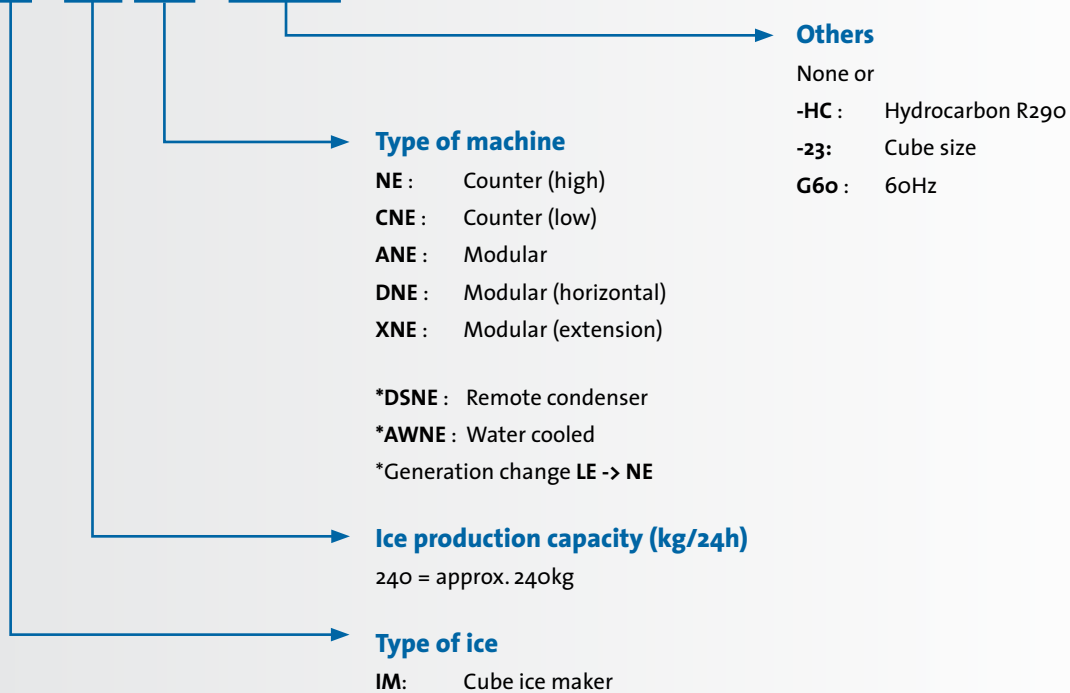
Others

None or

**-HC** : Hydrocarbon R290

**-23:** Cube size

**G60** : 60Hz

Type of machine

**NE** : Counter (high)

**CNE** : Counter (low)

**ANE** : Modular

**DNE** : Modular (horizontal)

**XNE** : Modular (extension)

***DSNE** : Remote condenser

***AWNE** : Water cooled

*Generation change **LE -> NE**

Ice production capacity (kg/24h)

240 = approx. 240kg

Type of ice

**IM**: Cube ice maker